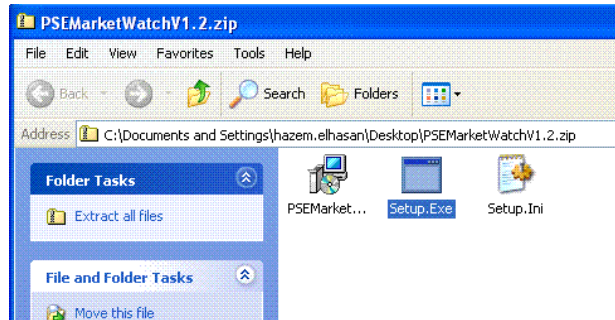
PSEMarketWatchV1.2.zip

File Edit View Favorites Tools Help

Back Search Folders

Address C:\Documents and Settings\hazem.elhasan\Desktop\PSEMarketWatchV1.2.zip

Folder Tasks

Extract all files

File and Folder Tasks

Move this file

PSEMarket... Setup.Exe Setup.Ini